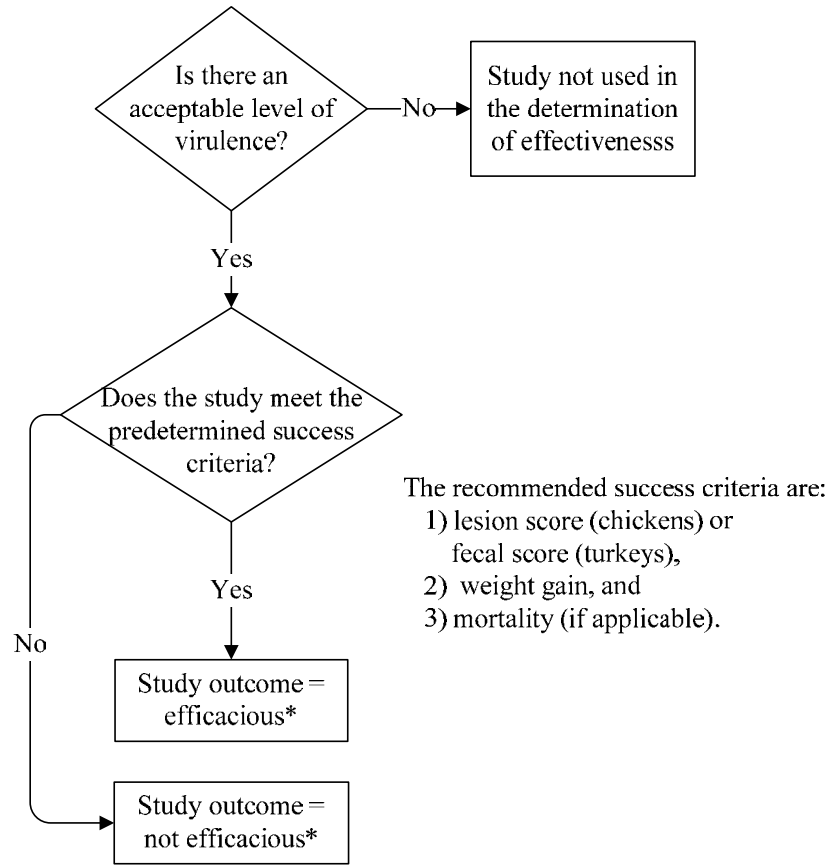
Is there an acceptable level of virulence?

No

Study not used in the determination of effectivenesss

Yes

Does the study meet the predetermined success criteria?

The recommended success criteria are:
1) lesion score (chickens) or fecal score (turkeys),
2) weight gain, and
3) mortality (if applicable).

Yes

No

Study outcome = efficacious*

Study outcome = not efficacious*